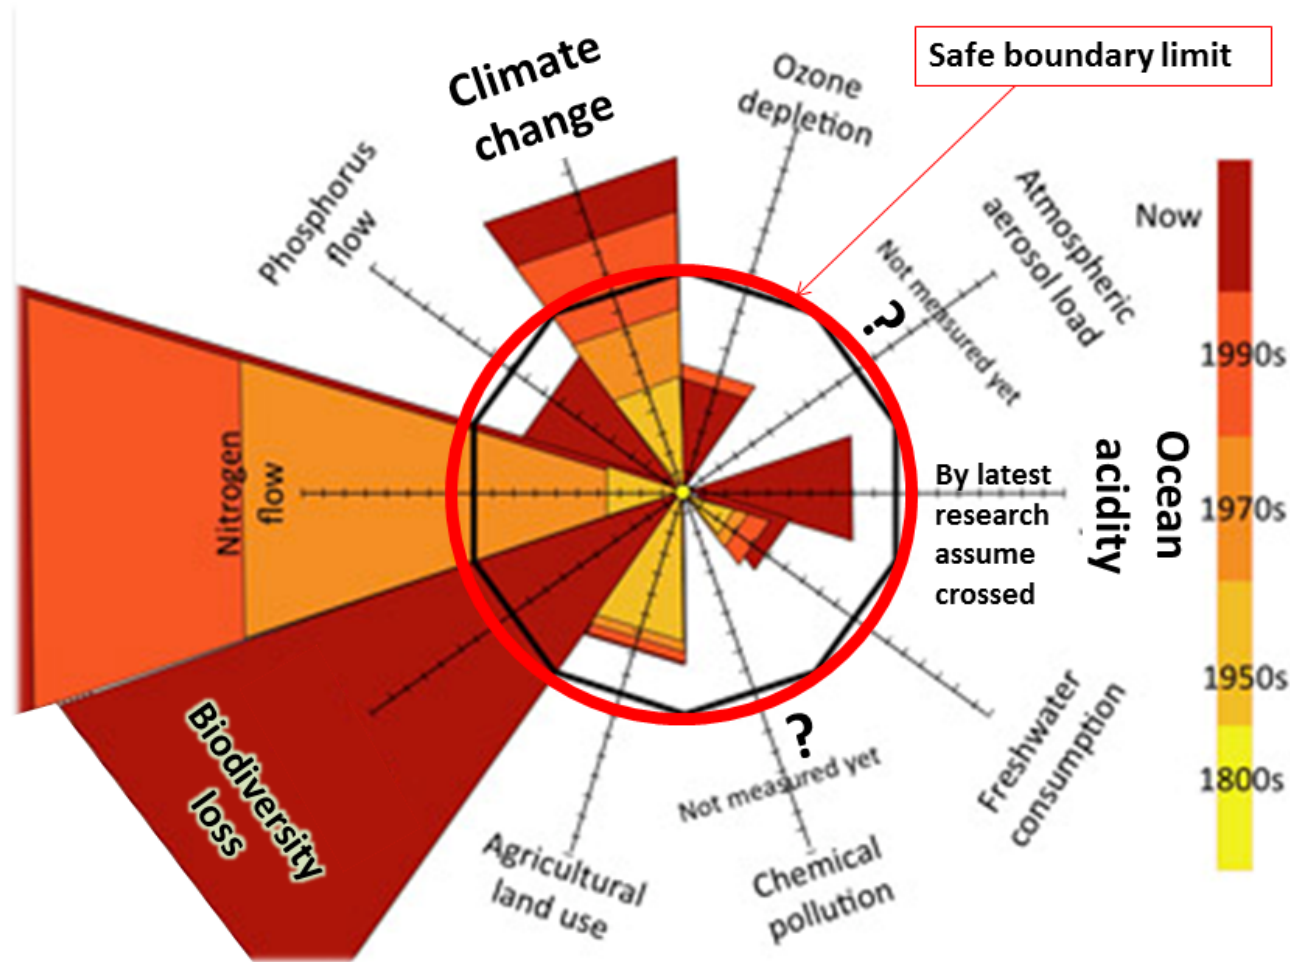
Climate change

Ozone depletion

Safe boundary limit

Phosphorus flow

Atmospheric aerosol load

Not measured yet

?

Now

1990s

Nitrogen flow

By latest research assume crossed

Ocean acidity

1970s

1950s

1800s

Biodiversity loss

?

Not measured yet

Freshwater consumption

Agricultural land use

Chemical pollution